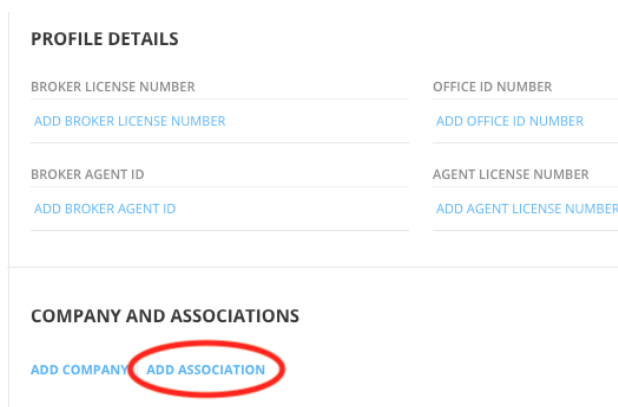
PROFILE DETAILS

BROKER LICENSE NUMBER
ADD BROKER LICENSE NUMBER

OFFICE ID NUMBER
ADD OFFICE ID NUMBER

BROKER AGENT ID
ADD BROKER AGENT ID

AGENT LICENSE NUMBER
ADD AGENT LICENSE NUMBER

COMPANY AND ASSOCIATIONS

ADD COMPANY ADD ASSOCIATION